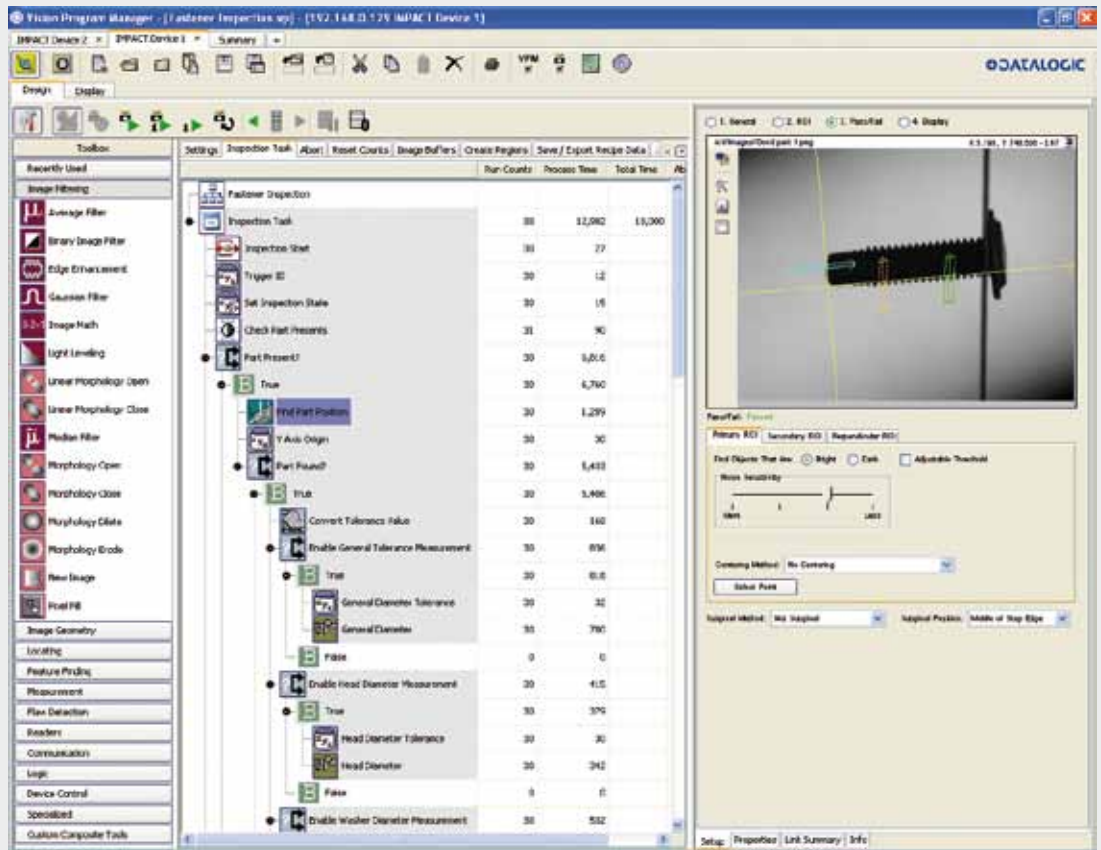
Vision Program Manager - [Fastener Inspection.vpj] - [192.168.0.129 IMPACT Device 1]

IMPACT Device 2 × IMPACT Device 1 × Summary

DATALOGIC

Design Display

Toolbox
Recently Used
Image Filtering
Average Filter
Binary Image Filter
Edge Enhancement
Gaussian Filter
Image Math
Light Leveling
Linear Morphology Open
Linear Morphology Close
Median Filter
Morphology Open
Morphology Close
Morphology Dilate
Morphology Erode
New Image
Pixel Fill
Image Geometry
Locating
Feature Finding
Measurement
Flaw Detection
Readers
Communication
Logic
Device Control
Specialized
Custom Composite Tools

Settings | Inspection Task | Abort | Reset Counts | Image Buffers | Create Regions | Save / Export Recipe Data

| | Run Counts | Process Time | Total Time |
|---|---|---|---|
| Fastener Inspection | | | |
| Inspection Task | 30 | 12,082 | 13,300 |
| Inspection Start | 30 | 27 | |
| Trigger ID | 30 | 12 | |
| Set Inspection State | 30 | 15 | |
| Check Part Presents | 31 | 90 | |
| Part Present? | 30 | 8,816 | |
| True | 30 | 6,760 | |
| Find Part Position | 30 | 1,299 | |
| Y Axis Origin | 30 | 30 | |
| Part Found? | 30 | 5,433 | |
| True | 30 | 5,406 | |
| Convert Tolerance Value | 30 | 160 | |
| Enable General Tolerance Measurement | 30 | 856 | |
| True | 30 | 818 | |
| General Diameter Tolerance | 30 | 32 | |
| General Diameter | 30 | 780 | |
| False | 0 | 0 | |
| Enable Head Diameter Measurement | 30 | 415 | |
| True | 30 | 379 | |
| Head Diameter Tolerance | 30 | 30 | |
| Head Diameter | 30 | 342 | |
| False | 0 | 0 | |
| Enable Washer Diameter Measurement | 30 | 532 | |

1. General 2. ROI 3. Pass/Fail 4. Display

Pass/Fail: Passed

Primary ROI | Secondary ROI | Perpendicular ROI

Find Objects That Are: Bright Dark Adjustable Threshold
Noise Sensitivity
Centering Method: No Centering
Select Point
Subpixel Method: No Subpixel
Subpixel Position: Middle of Step Edge

Setup | Properties | Link Summary | Info